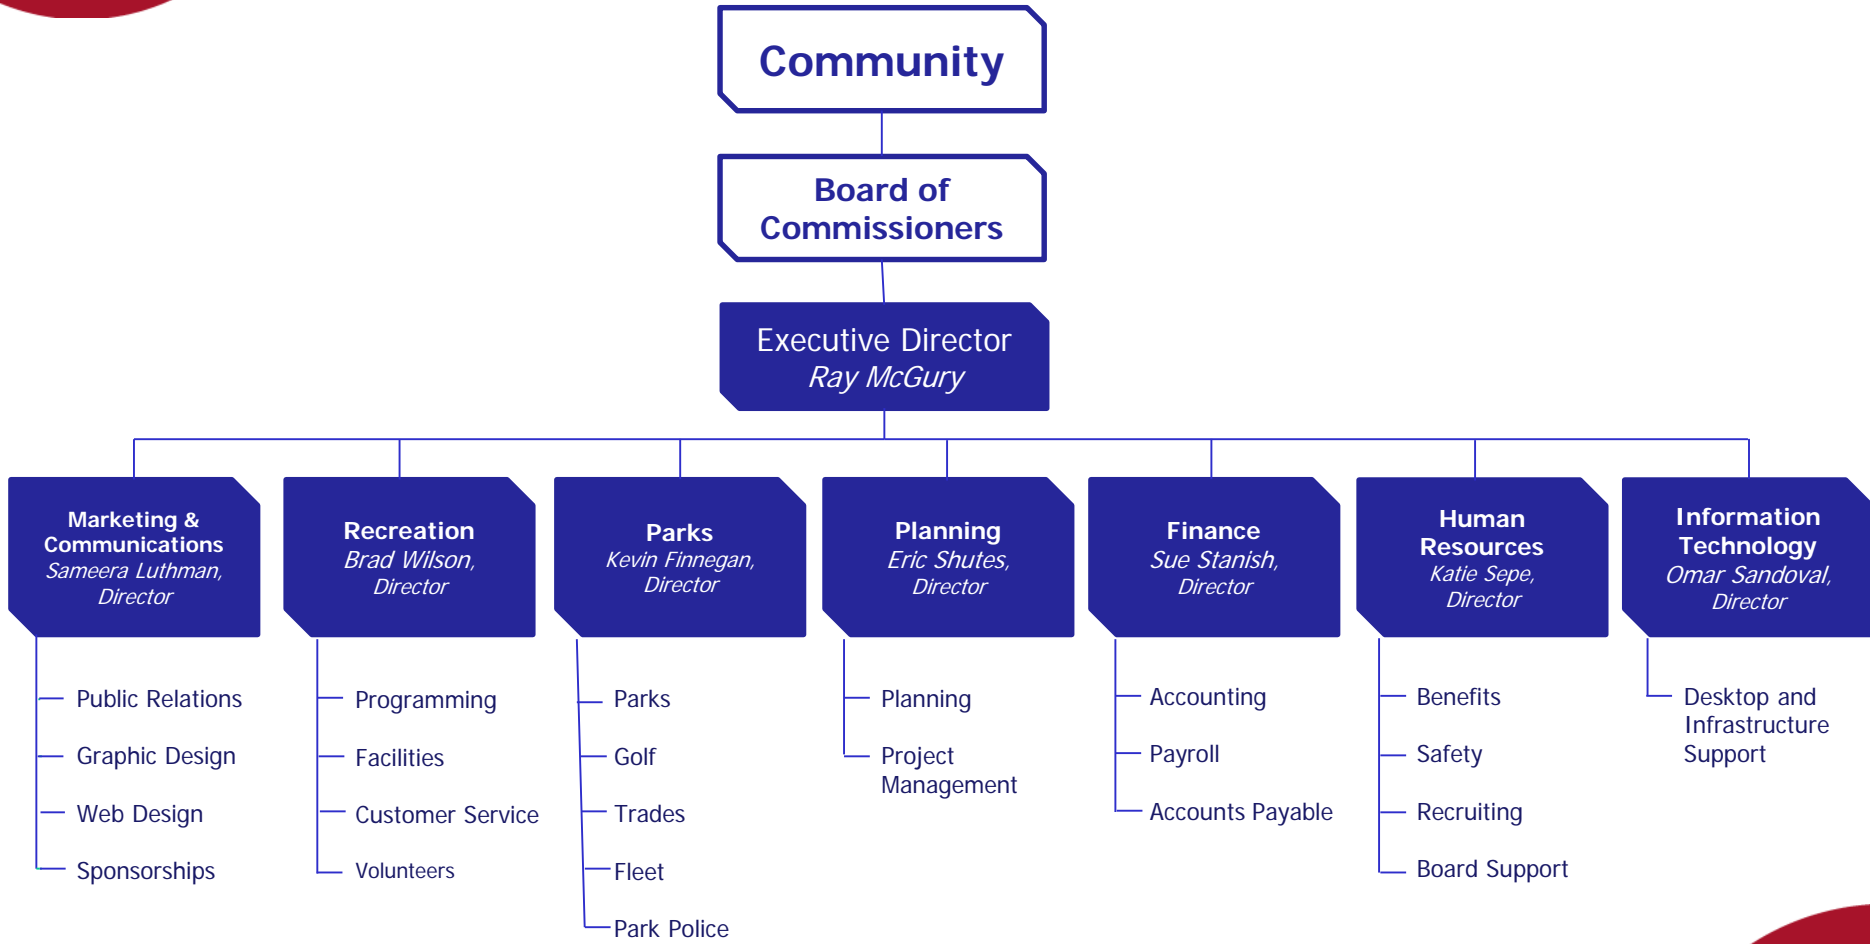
Community

Board of Commissioners

Executive Director
Ray McGury

Marketing & Communications
Sameera Luthman, Director

Public Relations
Graphic Design
Web Design
Sponsorships

Recreation
Brad Wilson, Director

Programming
Facilities
Customer Service
Volunteers

Parks
Kevin Finnegan, Director

Parks
Golf
Trades
Fleet
Park Police

Planning
Eric Shutes, Director

Planning
Project Management

Finance
Sue Stanish, Director

Accounting
Payroll
Accounts Payable

Human Resources
Katie Sepe, Director

Benefits
Safety
Recruiting
Board Support

Information Technology
Omar Sandoval, Director

Desktop and Infrastructure Support